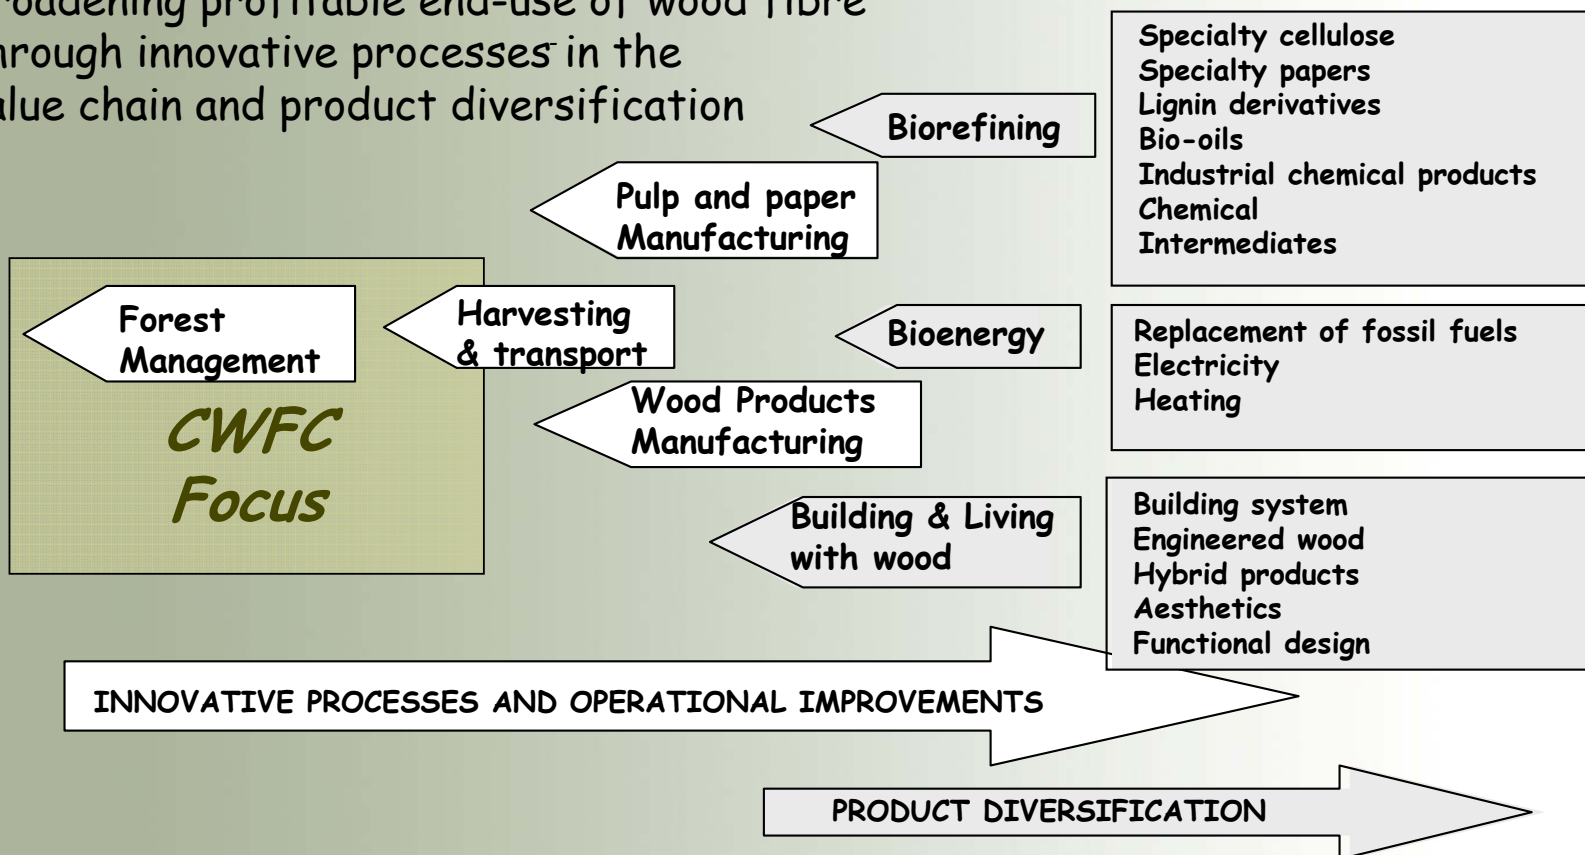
roadening profitable end-use of wood fibre
hrough innovative processes in the
alue chain and product diversification

Biorefining

Specialty cellulose
Specialty papers
Lignin derivatives
Bio-oils
Industrial chemical products
Chemical
Intermediates

Pulp and paper
Manufacturing

Forest
Management

Harvesting
& transport

CWFC
Focus

Bioenergy

Replacement of fossil fuels
Electricity
Heating

Wood Products
Manufacturing

Building & Living
with wood

Building system
Engineered wood
Hybrid products
Aesthetics
Functional design

INNOVATIVE PROCESSES AND OPERATIONAL IMPROVEMENTS

PRODUCT DIVERSIFICATION